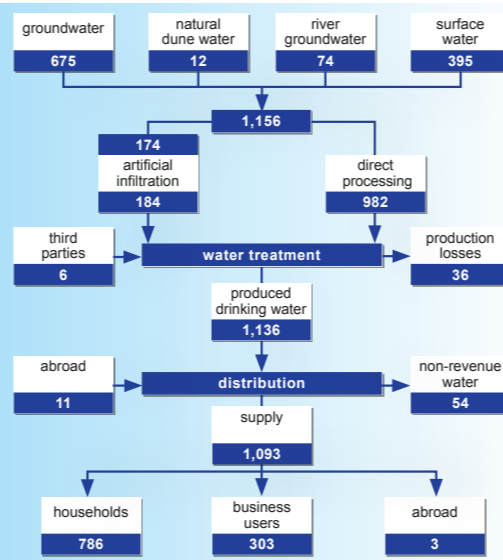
groundwater
675

natural dune water
12

river groundwater
74

surface water
395

1,156

174
artificial infiltration
184

direct processing
982

third parties
6

water treatment

production losses
36

produced drinking water
1,136

abroad
11

distribution

non-revenue water
54

supply
1,093

households
786

business users
303

abroad
3